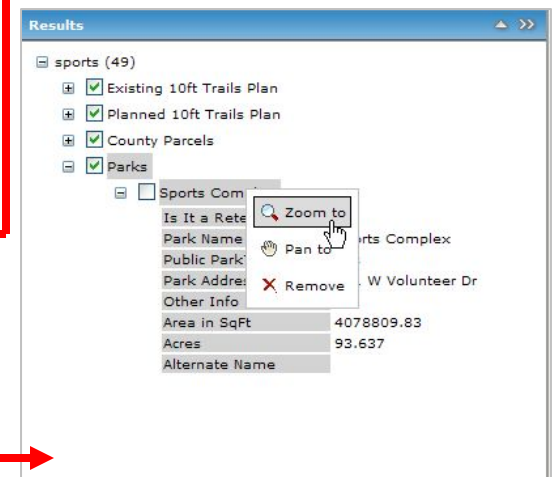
Results

sports (49)
Existing 10ft Trails Plan
Planned 10ft Trails Plan
County Parcels
Parks
Sports Com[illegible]

| | |
|---|---|
| Is It a Rete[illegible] | |
| Park Name | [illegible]rts Complex |
| Public Park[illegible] | |
| Park Addres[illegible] | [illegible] W Volunteer Dr |
| Other Info | |
| Area in SqFt | 4078809.83 |
| Acres | 93.637 |
| Alternate Name | |

Zoom to
Pan to
Remove